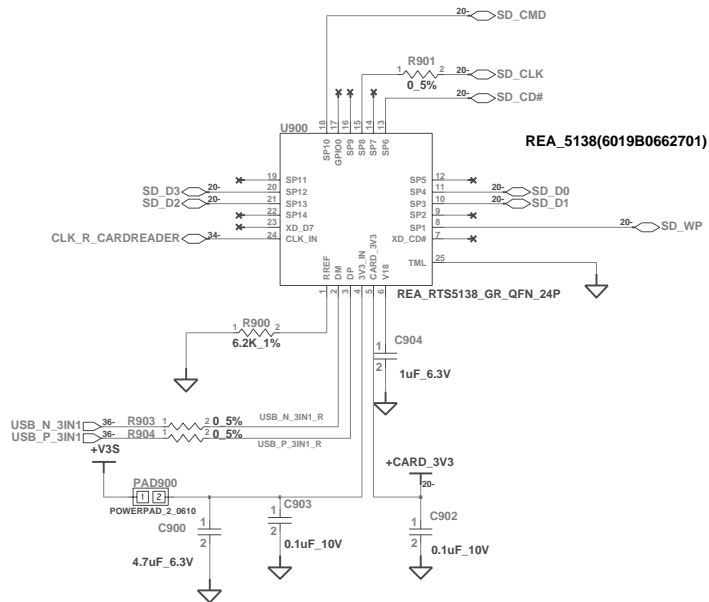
20- SD_CMD
R901
1 2
0_5%
20- SD_CLK
20- SD_CD#

U900
18 SP10
17 GPIO0
16 SP9
15 SP8
14 SP7
13 SP6

REA_5138(6019B0662701)

19 SP11
SD_D3 20- 20 SP12
SD_D2 20- 21 SP13
22 SP14
23 XD_D7
CLK_R_CARDREADER 34- 24 CLK_IN

SP5 12
SP4 11 20- SD_D0
SP3 10 20- SD_D1
SP2 9
SP1 8 20- SD_WP
XD_CD# 7
TML 25

RREF DM DP 3V3_IN CARD_3V3 V18
1 2 3 4 5 6

REA_RTS5138_GR_QFN_24P

R900
1 2
6.2K_1%

C904
1
2
1uF_6.3V

USB_N_3IN1 36- R903 1 2 0_5% USB_N_3IN1_R
USB_P_3IN1 36- R904 1 2 0_5% USB_P_3IN1_R

+V3S

PAD900
1 2
POWERPAD_2_0610

C903
1
2
0.1uF_10V

C900
1
2
4.7uF_6.3V

+CARD_3V3
20-

C902
1
2
0.1uF_10V